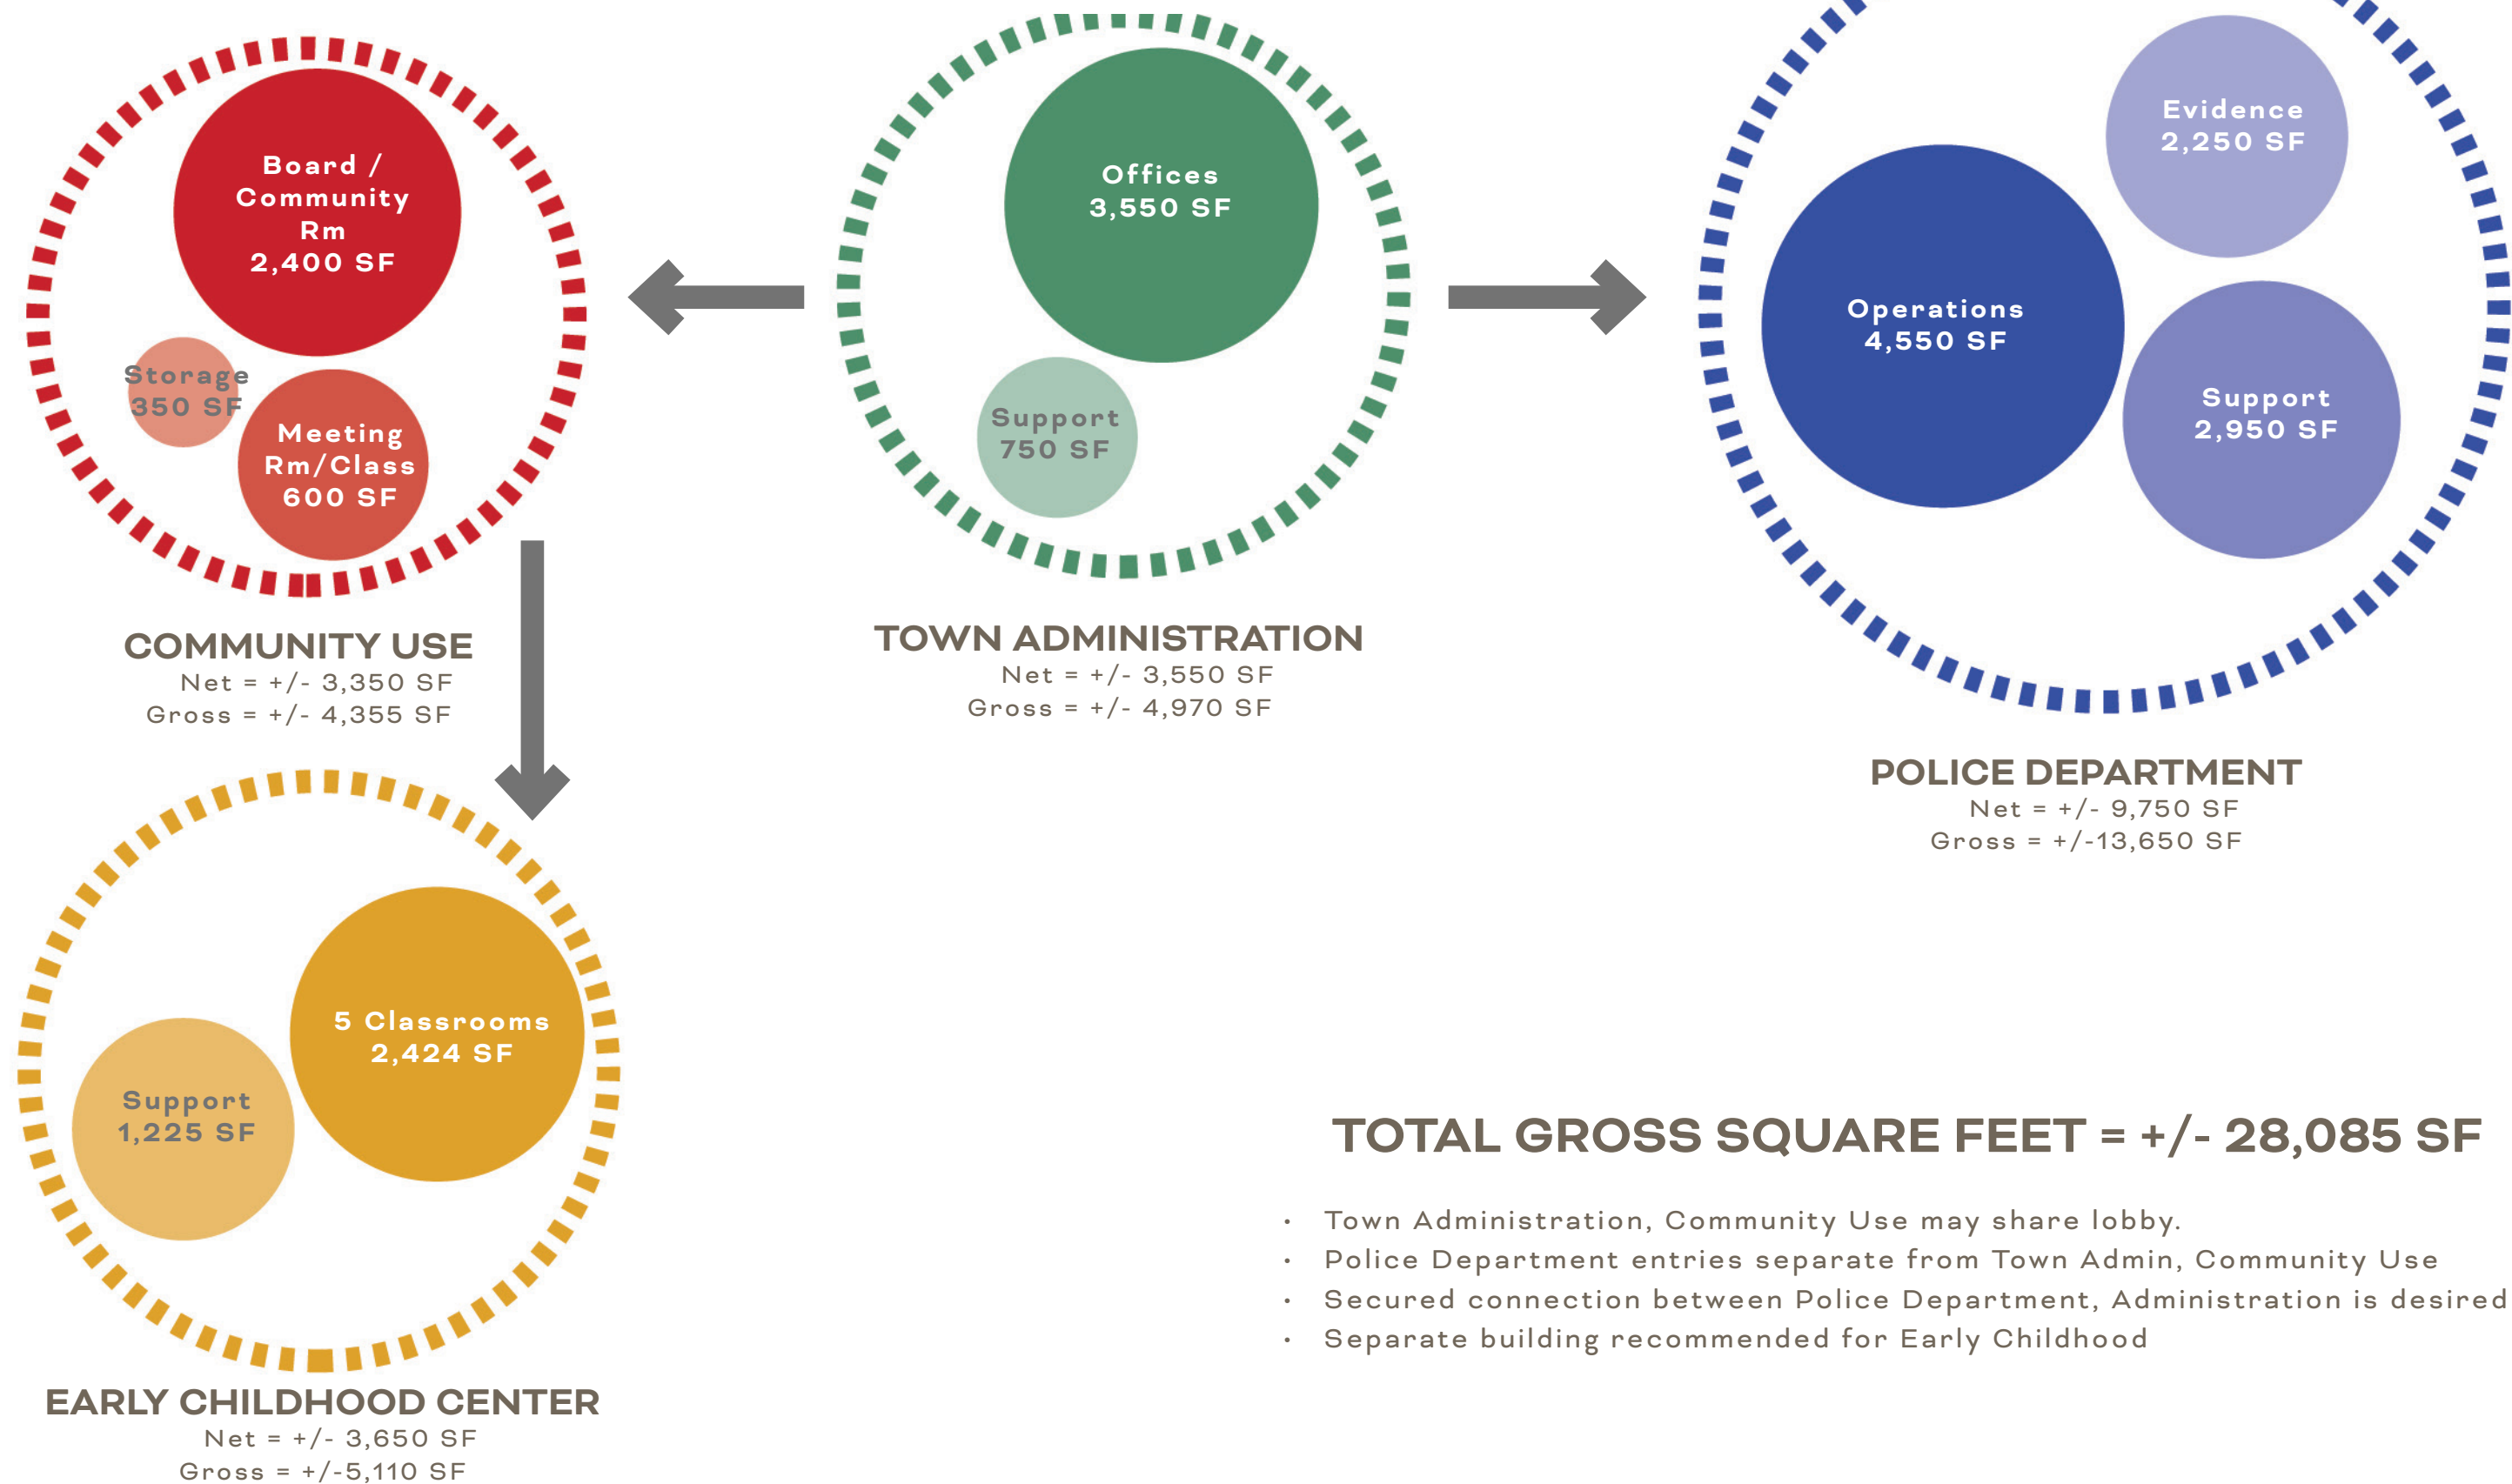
Board / Community Rm 2,400 SF

Storage 350 SF

Meeting Rm/Class 600 SF

COMMUNITY USE
Net = +/- 3,350 SF
Gross = +/- 4,355 SF

Offices 3,550 SF

Support 750 SF

TOWN ADMINISTRATION
Net = +/- 3,550 SF
Gross = +/- 4,970 SF

Evidence 2,250 SF

Operations 4,550 SF

Support 2,950 SF

POLICE DEPARTMENT
Net = +/- 9,750 SF
Gross = +/-13,650 SF

5 Classrooms 2,424 SF

Support 1,225 SF

EARLY CHILDHOOD CENTER
Net = +/- 3,650 SF
Gross = +/-5,110 SF

TOTAL GROSS SQUARE FEET = +/- 28,085 SF

• Town Administration, Community Use may share lobby.
• Police Department entries separate from Town Admin, Community Use
• Secured connection between Police Department, Administration is desired
• Separate building recommended for Early Childhood